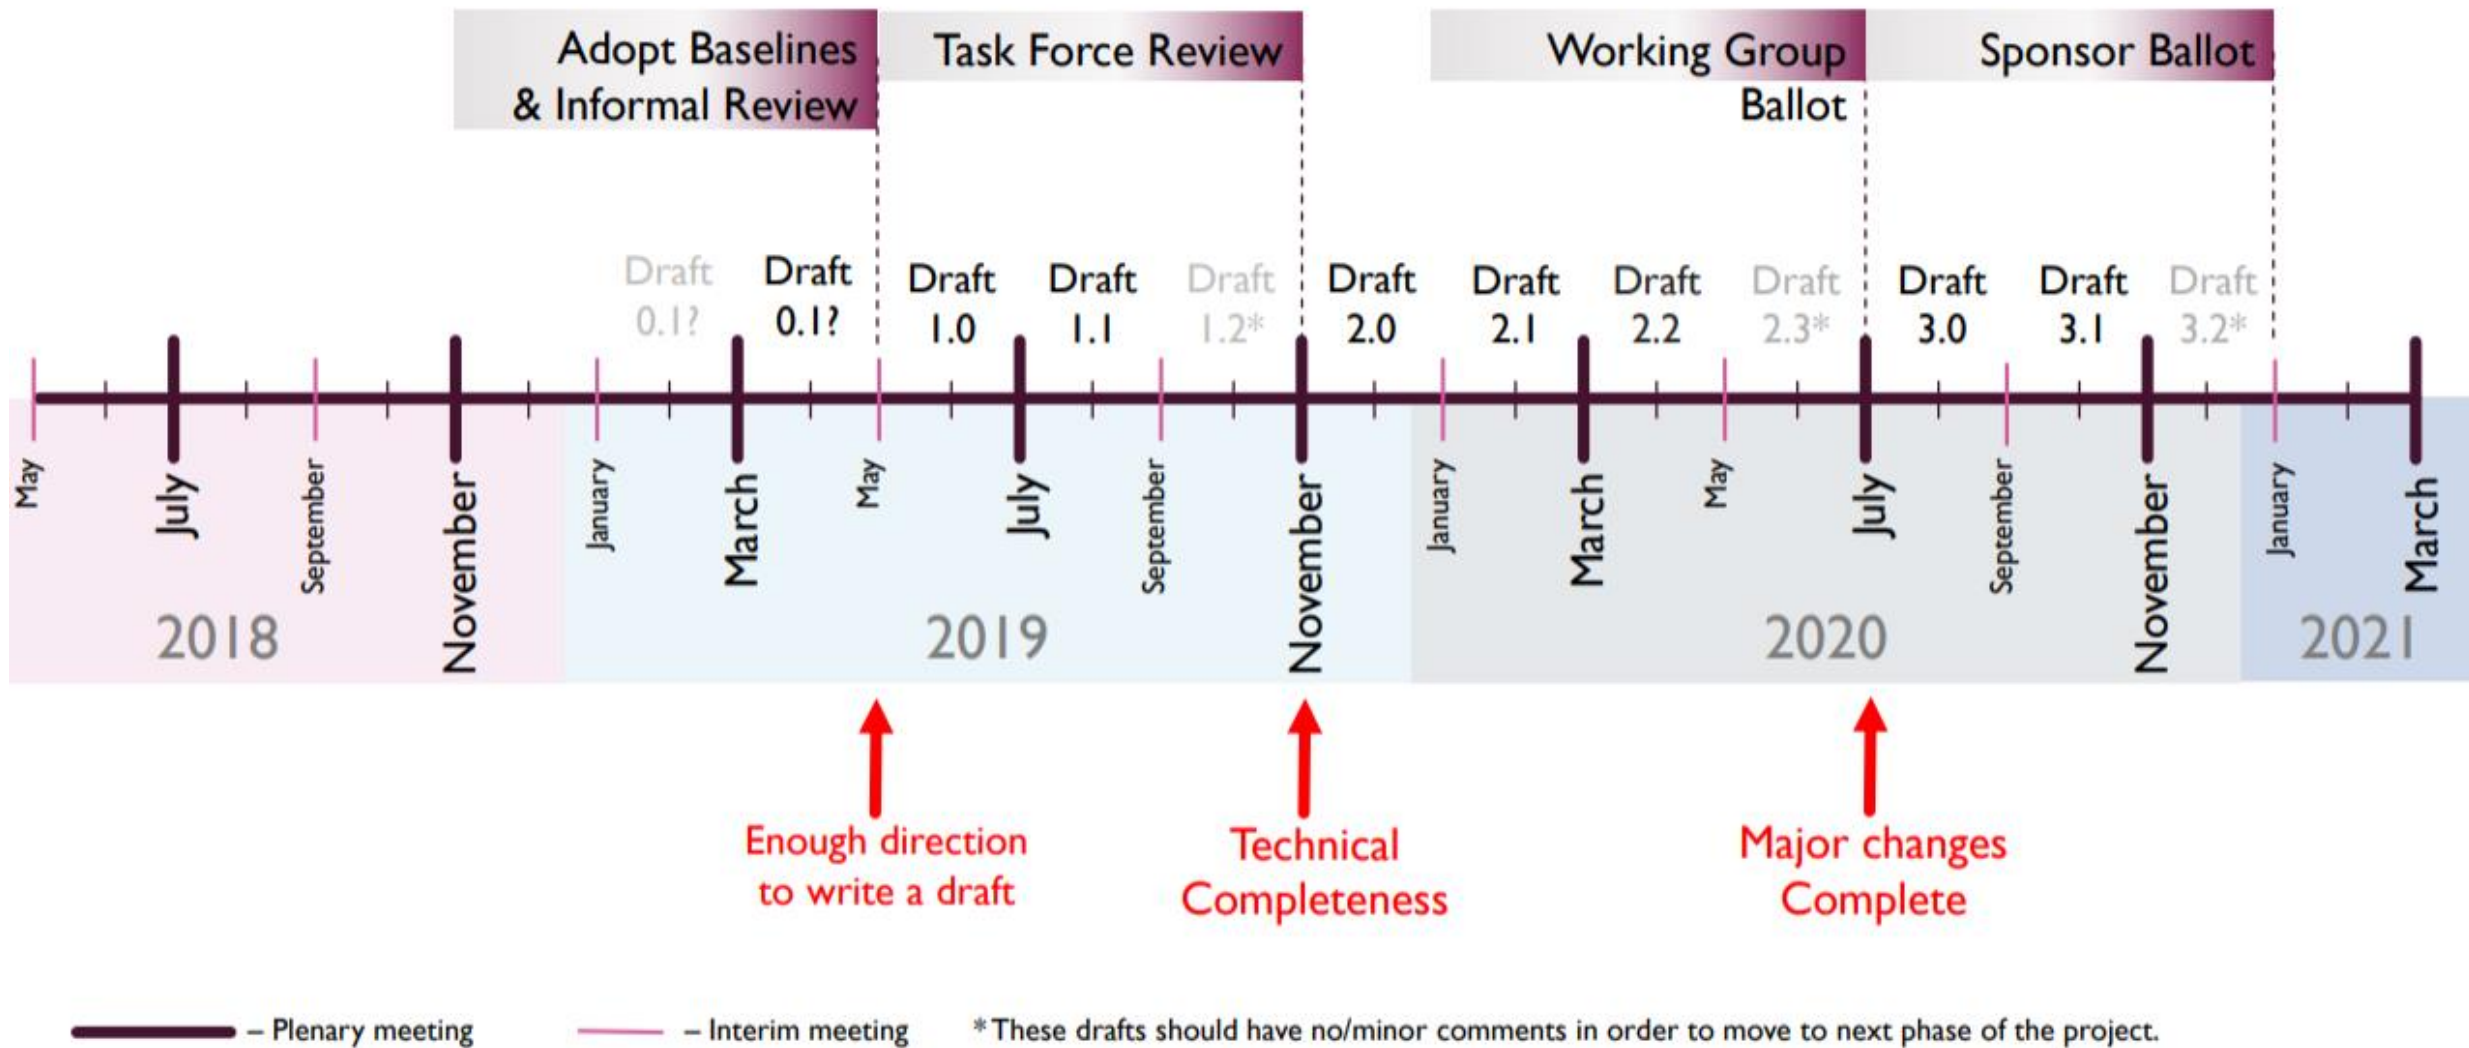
Adopt Baselines & Informal Review

Task Force Review

Working Group Ballot

Sponsor Ballot

Draft 0.1?

Draft 0.1?

Draft 1.0

Draft 1.1

Draft 1.2*

Draft 2.0

Draft 2.1

Draft 2.2

Draft 2.3*

Draft 3.0

Draft 3.1

Draft 3.2*

May

July

September

November

January

March

May

July

September

November

January

March

May

July

September

November

January

March

2018

2019

2020

2021

Enough direction to write a draft

Technical Completeness

Major changes Complete

– Plenary meeting

– Interim meeting

* These drafts should have no/minor comments in order to move to next phase of the project.